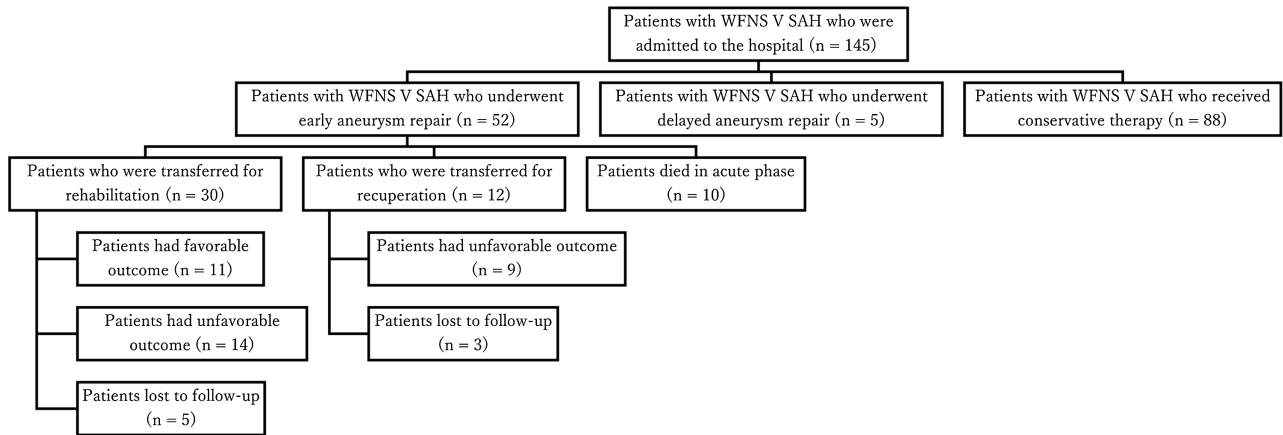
Patients with WFNS V SAH who were admitted to the hospital (n = 145)

Patients with WFNS V SAH who underwent early aneurysm repair (n = 52)

Patients with WFNS V SAH who underwent delayed aneurysm repair (n = 5)

Patients with WFNS V SAH who received conservative therapy (n = 88)

Patients who were transferred for rehabilitation (n = 30)

Patients who were transferred for recuperation (n = 12)

Patients died in acute phase (n = 10)

Patients had favorable outcome (n = 11)

Patients had unfavorable outcome (n = 14)

Patients lost to follow-up (n = 5)

Patients had unfavorable outcome (n = 9)

Patients lost to follow-up (n = 3)